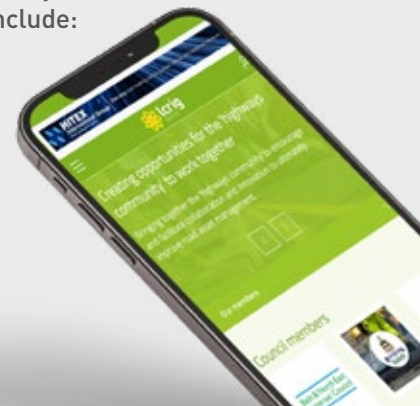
nclude:

HITEX

lcrig

Creating opportunities for the highways community to work together

Bringing together the highways community to encourage and facilitate collaboration and innovation to ultimately improve road asset management.

Our members

Council members